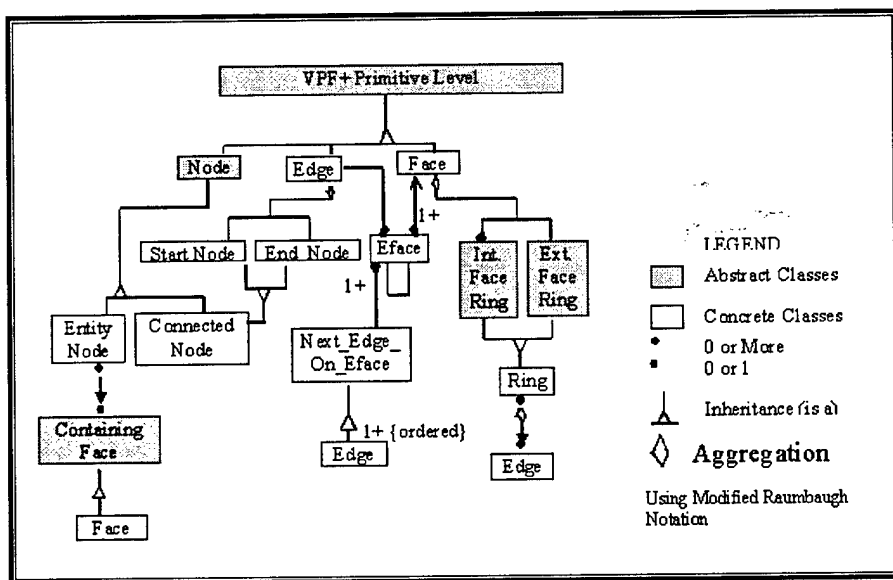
VPF+ Primitive Level

Node

Edge

Face

Start Node

End Node

Eface

1+

1+

Int. Face Ring

Ext. Face Ring

Entity Node

Connected Node

Next_Edge_On_Eface

Ring

Containing Face

1+ {ordered}

Edge

Edge

Face

LEGEND

Abstract Classes

Concrete Classes

0 or More

0 or 1

Inheritance (is a)

Aggregation

Using Modified Raumbaugh Notation